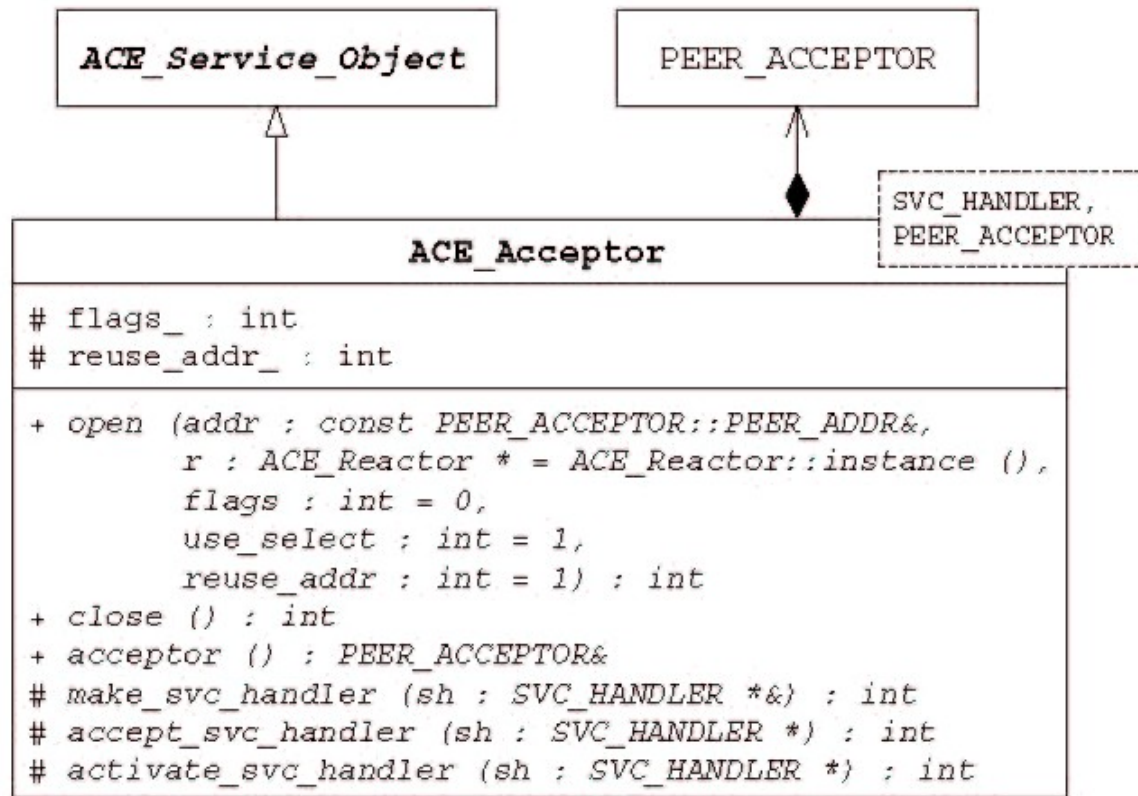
ACE_Service_Object

PEER_ACCEPTOR

SVC_HANDLER,
PEER_ACCEPTOR

ACE_Acceptor

# flags_ : int
# reuse_addr_ : int

+ open (addr : const PEER_ACCEPTOR::PEER_ADDR&,
r : ACE_Reactor * = ACE_Reactor::instance (),
flags : int = 0,
use_select : int = 1,
reuse_addr : int = 1) : int
+ close () : int
+ acceptor () : PEER_ACCEPTOR&
# make_svc_handler (sh : SVC_HANDLER *&) : int
# accept_svc_handler (sh : SVC_HANDLER *) : int
# activate_svc_handler (sh : SVC_HANDLER *) : int